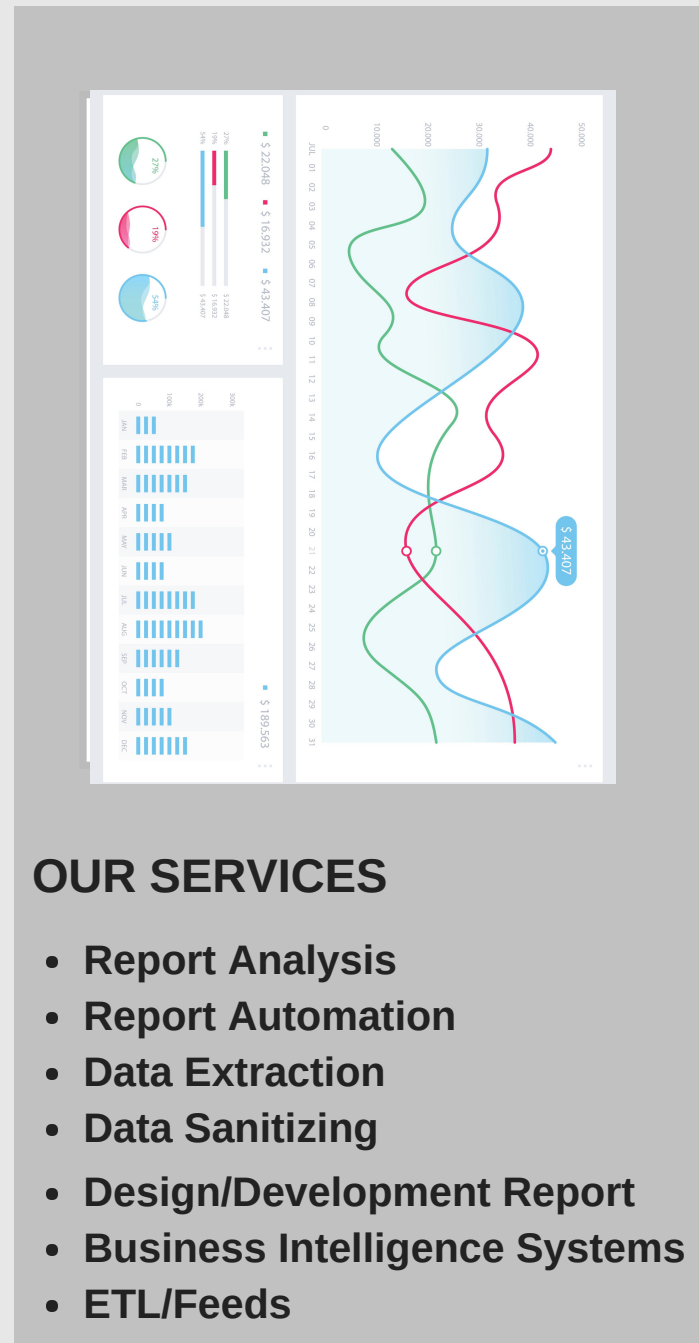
$ 22,048
$ 16,932
$ 43,407

27%
19%
54%

27%
19%
54%
$ 22,048
$ 16,932
$ 43,407

0
10,000
20,000
30,000
40,000
50,000

JUL 01 02 03 04 05 06 07 08 09 10 11 12 13 14 15 16 17 18 19 20 21 22 23 24 25 26 27 28 29 30 31

$ 43,407

$ 189,563

0
100k
200k
300k

JAN
FEB
MAR
APR
MAY
JUN
JUL
AUG
SEP
OCT
NOV
DEC

OUR SERVICES

- Report Analysis
- Report Automation
- Data Extraction
- Data Sanitizing
- Design/Development Report
- Business Intelligence Systems
- ETL/Feeds